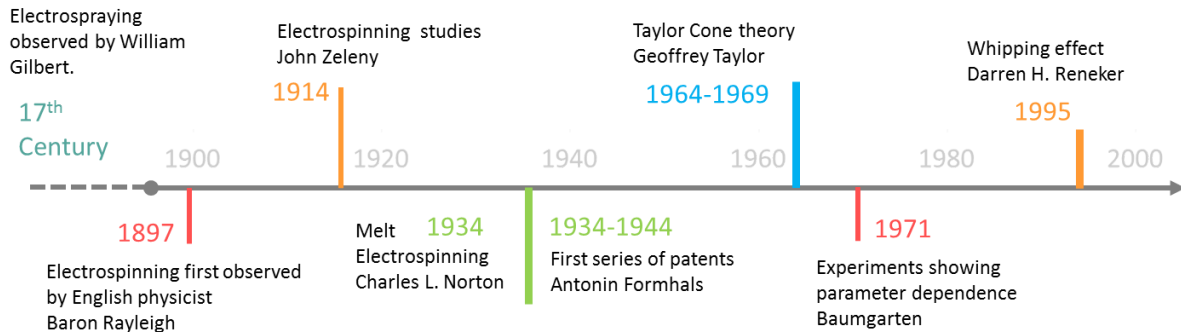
Electrospraying observed by William Gilbert.

$17^{th}$ Century

Electrospinning studies John Zeleny

1914

Taylor Cone theory Geoffrey Taylor

1964-1969

Whipping effect Darren H. Reneker

1995

1900

1920

1940

1960

1980

2000

1897

Electrospinning first observed by English physicist Baron Rayleigh

Melt Electrospinning Charles L. Norton

1934

1934-1944

First series of patents Antonin Formhals

1971

Experiments showing parameter dependence Baumgarten